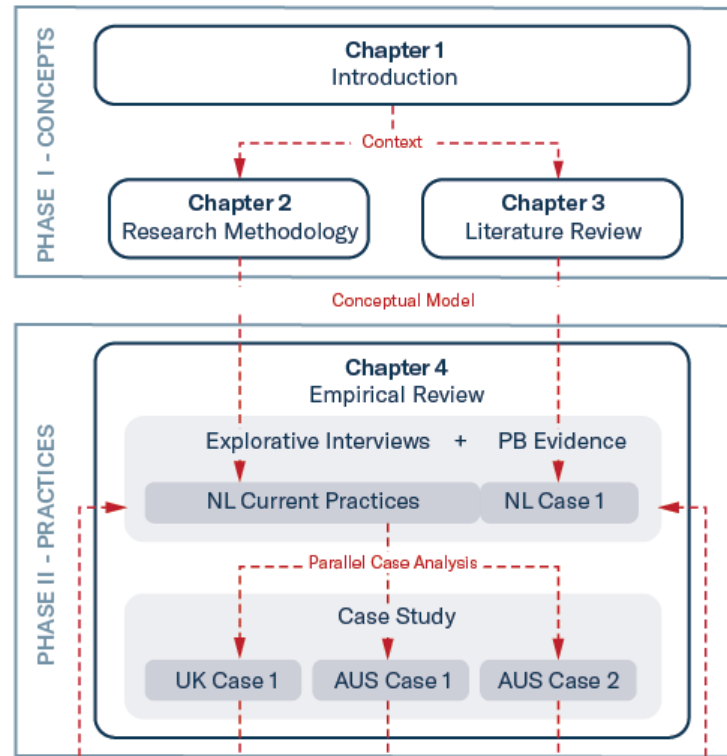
PHASE I - CONCEPTS

Chapter 1
Introduction

Context

Chapter 2
Research Methodology

Chapter 3
Literature Review

Conceptual Model

PHASE II - PRACTICES

Chapter 4
Empirical Review

Explorative Interviews + PB Evidence

NL Current Practices

NL Case 1

Parallel Case Analysis

Case Study

UK Case 1

AUS Case 1

AUS Case 2